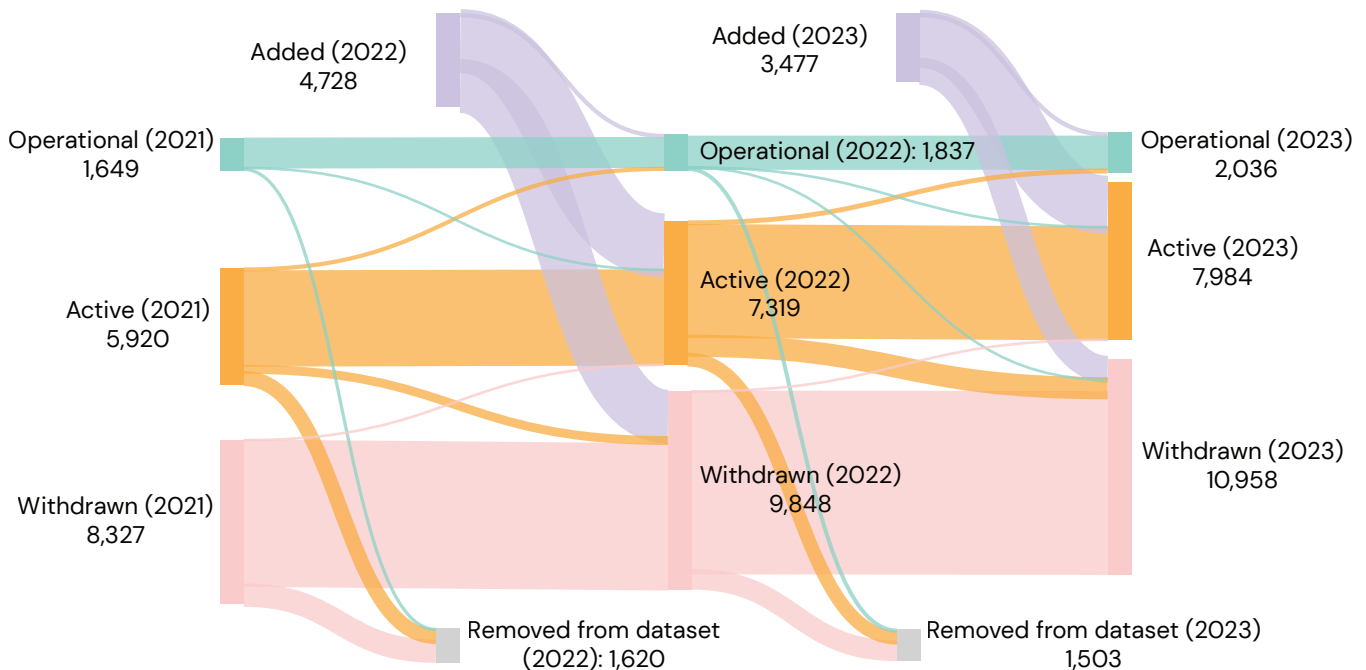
Added (2022)
4,728

Added (2023)
3,477

Operational (2021)
1,649

Operational (2022): 1,837

Operational (2023)
2,036

Active (2023)
7,984

Active (2021)
5,920

Active (2022)
7,319

Withdrawn (2023)
10,958

Withdrawn (2022)
9,848

Withdrawn (2021)
8,327

Removed from dataset
(2022): 1,620

Removed from dataset (2023)
1,503